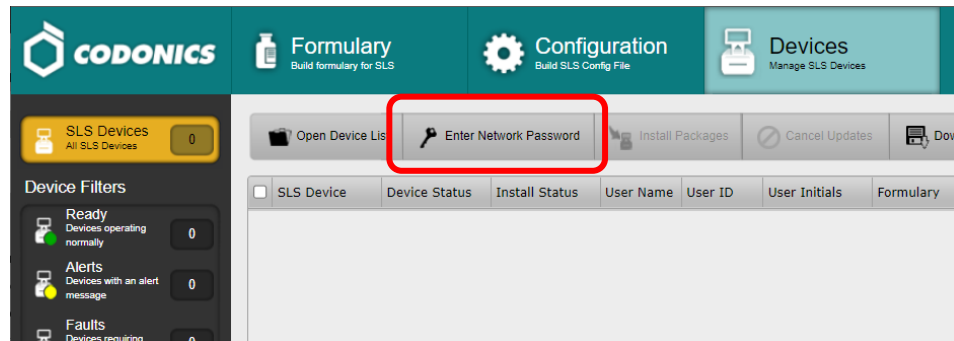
CODONICS

Formulary
Build formulary for SLS

Configuration
Build SLS Config File

Devices
Manage SLS Devices

SLS Devices
All SLS Devices
0

Device Filters

Ready
Devices operating normally
0

Alerts
Devices with an alert message
0

Faults
Devices requiring
0

Open Device Lis

Enter Network Password

Install Packages

Cancel Updates

Dov

| SLS Device | Device Status | Install Status | User Name | User ID | User Initials | Formulary |
|---|---|---|---|---|---|---|